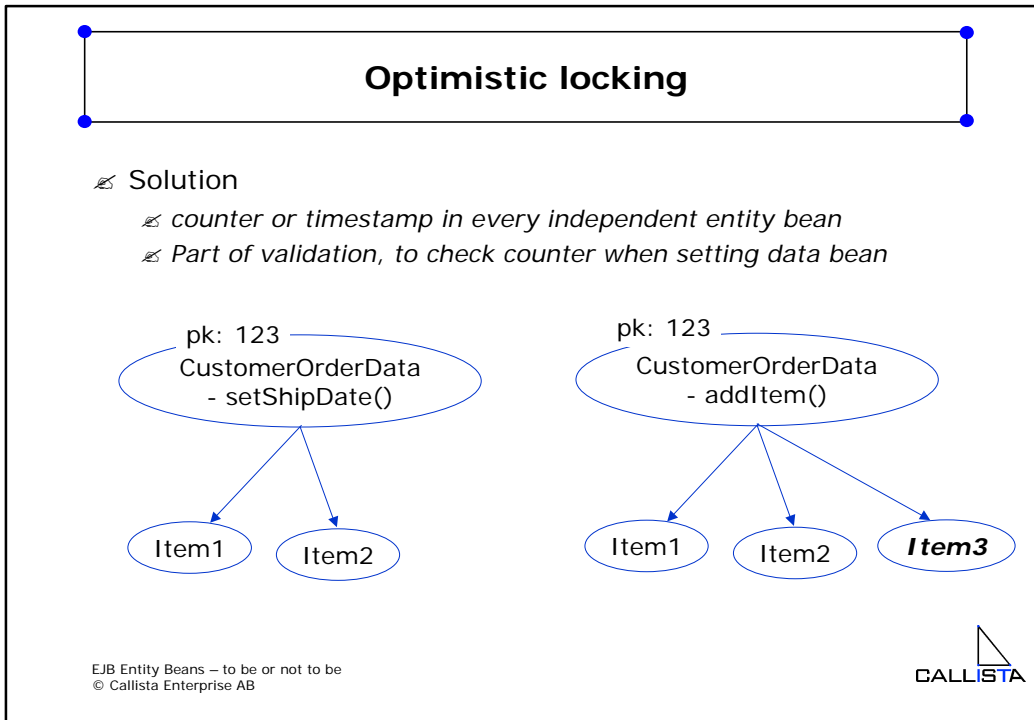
Optimistic locking

✍ Solution

✍ *counter or timestamp in every independent entity bean*

✍ *Part of validation, to check counter when setting data bean*

pk: 123
CustomerOrderData
- setShipDate()

Item1
Item2

pk: 123
CustomerOrderData
- addItem()

Item1
Item2
***Item3***

EJB Entity Beans – to be or not to be
© Callista Enterprise AB

CALLISTA